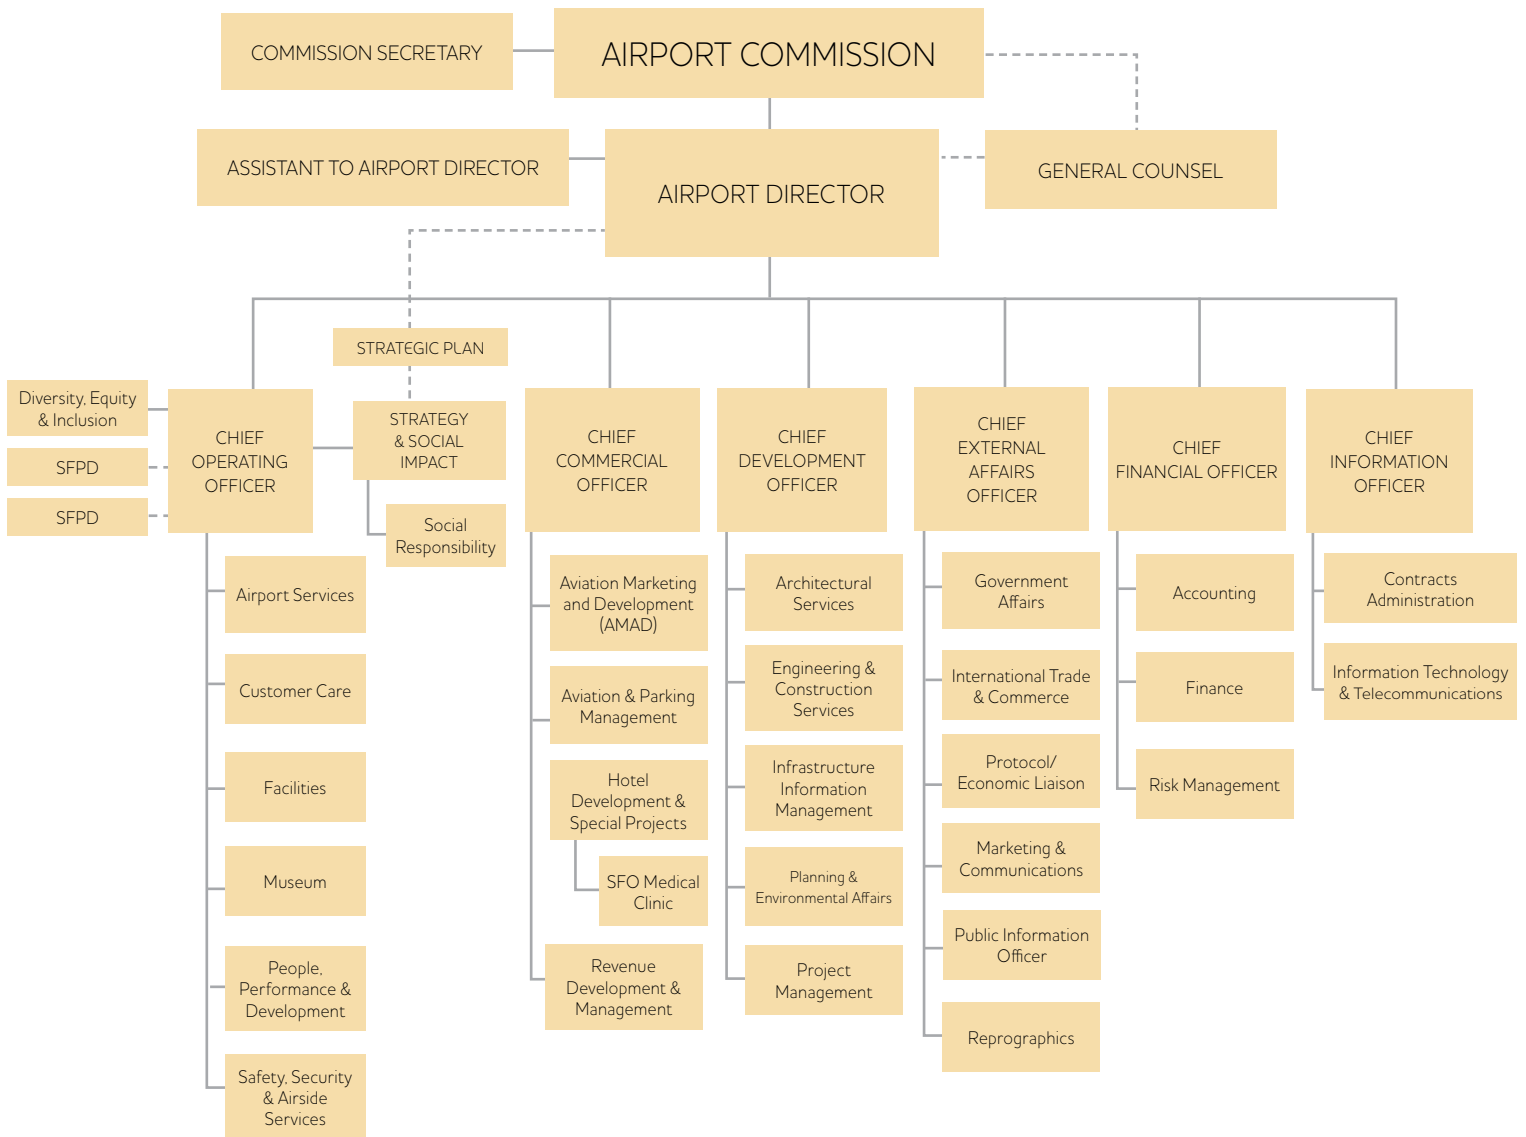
COMMISSION SECRETARY

AIRPORT COMMISSION

ASSISTANT TO AIRPORT DIRECTOR

AIRPORT DIRECTOR

GENERAL COUNSEL

STRATEGIC PLAN

Diversity, Equity & Inclusion

SFPD

SFPD

CHIEF OPERATING OFFICER

STRATEGY & SOCIAL IMPACT

Social Responsibility

Airport Services

Customer Care

Facilities

Museum

People, Performance & Development

Safety, Security & Airside Services

CHIEF COMMERCIAL OFFICER

Aviation Marketing and Development (AMAD)

Aviation & Parking Management

Hotel Development & Special Projects

SFO Medical Clinic

Revenue Development & Management

CHIEF DEVELOPMENT OFFICER

Architectural Services

Engineering & Construction Services

Infrastructure Information Management

Planning & Environmental Affairs

Project Management

CHIEF EXTERNAL AFFAIRS OFFICER

Government Affairs

International Trade & Commerce

Protocol/ Economic Liaison

Marketing & Communications

Public Information Officer

Reprographics

CHIEF FINANCIAL OFFICER

Accounting

Finance

Risk Management

CHIEF INFORMATION OFFICER

Contracts Administration

Information Technology & Telecommunications